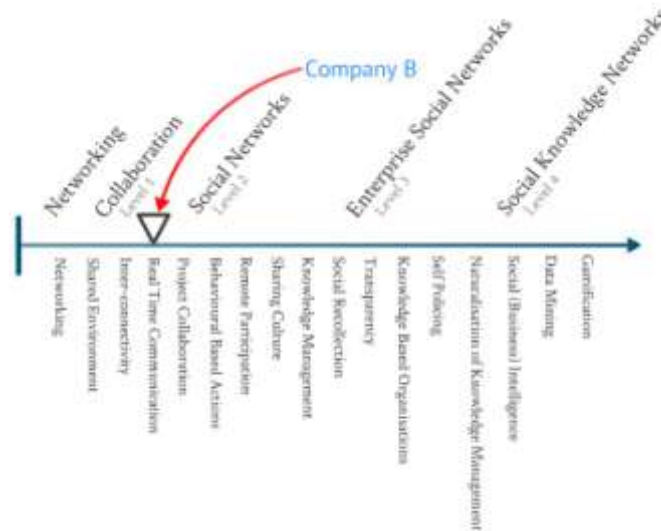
Company B

Networking

Collaboration
Level 1

Social Nerworks
Level 2

Enterprise Social Nerworks
Level 3

Social Knowledge Networks
Level 4

Networking

Shared Environment

Inter-connectivity

Real Time Communication

Project Collaboration

Behavioral Based Actions

Remote Participation

Sharing Culture

Knowledge Management

Social Recollection

Transparency

Knowledge Based Organisations

Self Policing

Neutralisation of Knowledge Management

Social (Business) Intelligence

Data Mining

Gamification